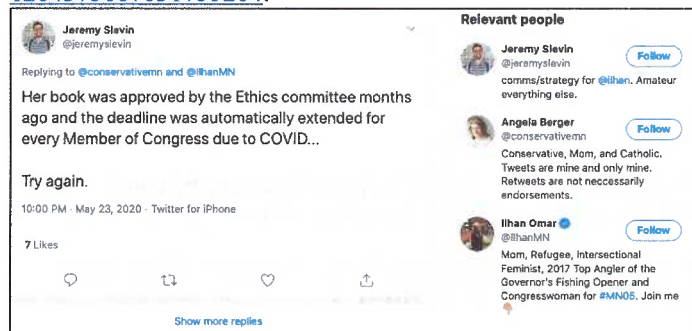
Jeremy Slevin
@jeremyslevin

Replying to @conservativemn and @IlhanMN

Her book was approved by the Ethics committee months ago and the deadline was automatically extended for every Member of Congress due to COVID...

Try again.

10:00 PM · May 23, 2020 · Twitter for iPhone

7 Likes

Show more replies

Relevant people

Jeremy Slevin
@jeremyslevin
Follow
comms/strategy for @Ilhan. Amateur everything else.

Angela Berger
@conservativemn
Follow
Conservative, Mom, and Catholic. Tweets are mine and only mine. Retweets are not neccessarily endorsements.

Ilhan Omar
@IlhanMN
Follow
Mom, Refugee, Intersectional Feminist, 2017 Top Angler of the Governor's Fishing Opener and Congresswoman for #MN05. Join me